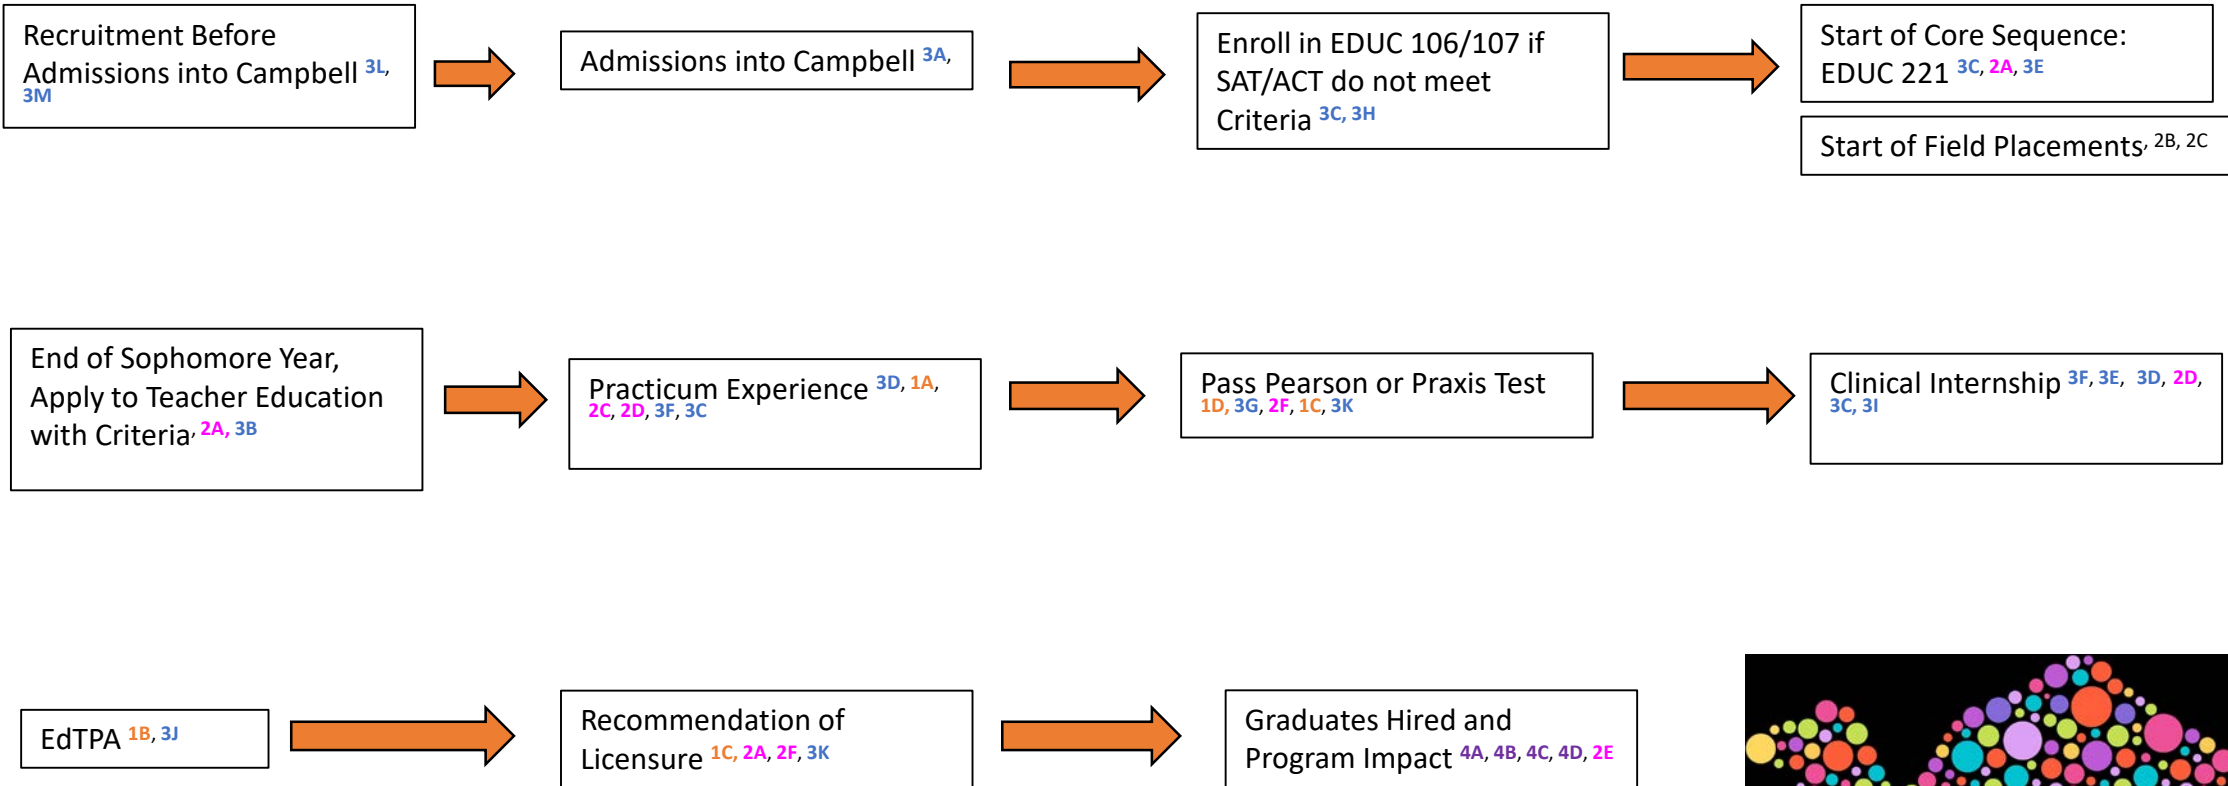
Recruitment Before Admissions into Campbell 3L, 3M

Admissions into Campbell 3A,

Enroll in EDUC 106/107 if SAT/ACT do not meet Criteria 3C, 3H

Start of Core Sequence: EDUC 221 3C, 2A, 3E

Start of Field Placements, 2B, 2C

End of Sophomore Year, Apply to Teacher Education with Criteria, 2A, 3B

Practicum Experience 3D, 1A, 2C, 2D, 3F, 3C

Pass Pearson or Praxis Test 1D, 3G, 2F, 1C, 3K

Clinical Internship 3F, 3E, 3D, 2D, 3C, 3I

EdTPA 1B, 3J

Recommendation of Licensure 1C, 2A, 2F, 3K

Graduates Hired and Program Impact 4A, 4B, 4C, 4D, 2E